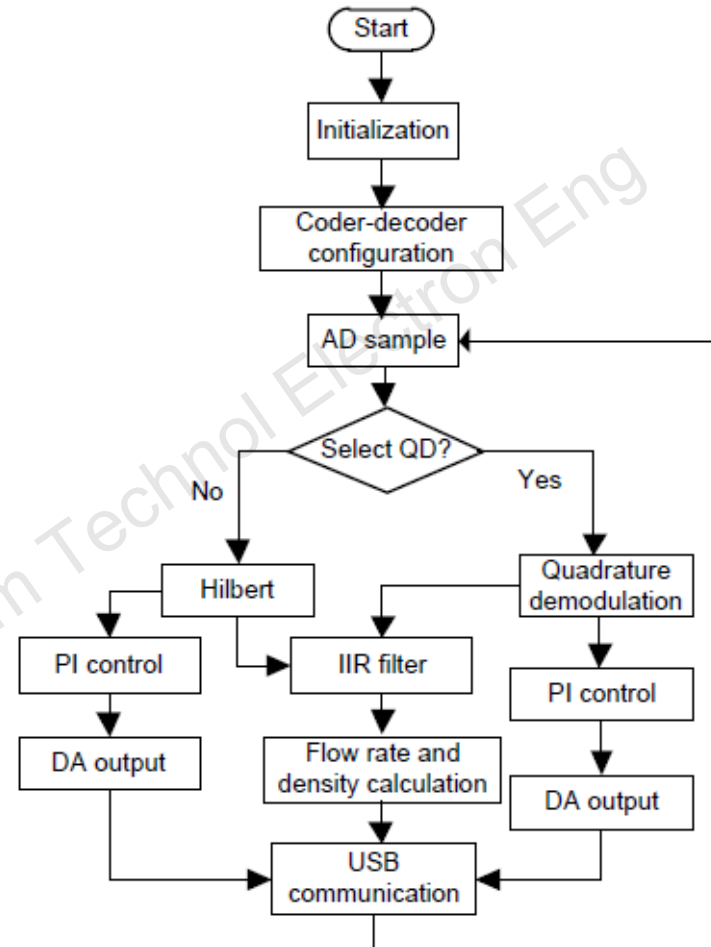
Start

Initialization

Coder-decoder configuration

AD sample

Select QD?

No

Yes

Hilbert

Quadrature demodulation

PI control

IIR filter

PI control

DA output

Flow rate and density calculation

DA output

USB communication

n Technol Electron Eng